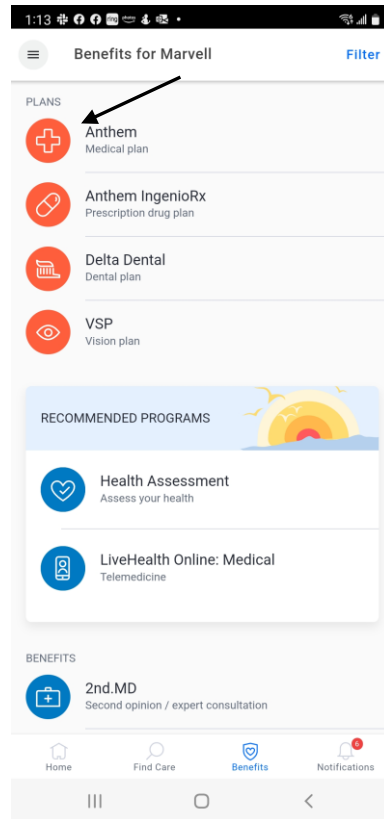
1:13

Benefits for Marvell

Filter

PLANS

Anthem
Medical plan

Anthem IngenioRx
Prescription drug plan

Delta Dental
Dental plan

VSP
Vision plan

RECOMMENDED PROGRAMS

Health Assessment
Assess your health

LiveHealth Online: Medical
Telemedicine

BENEFITS

2nd.MD
Second opinion / expert consultation

Home

Find Care

Benefits

6

Notifications